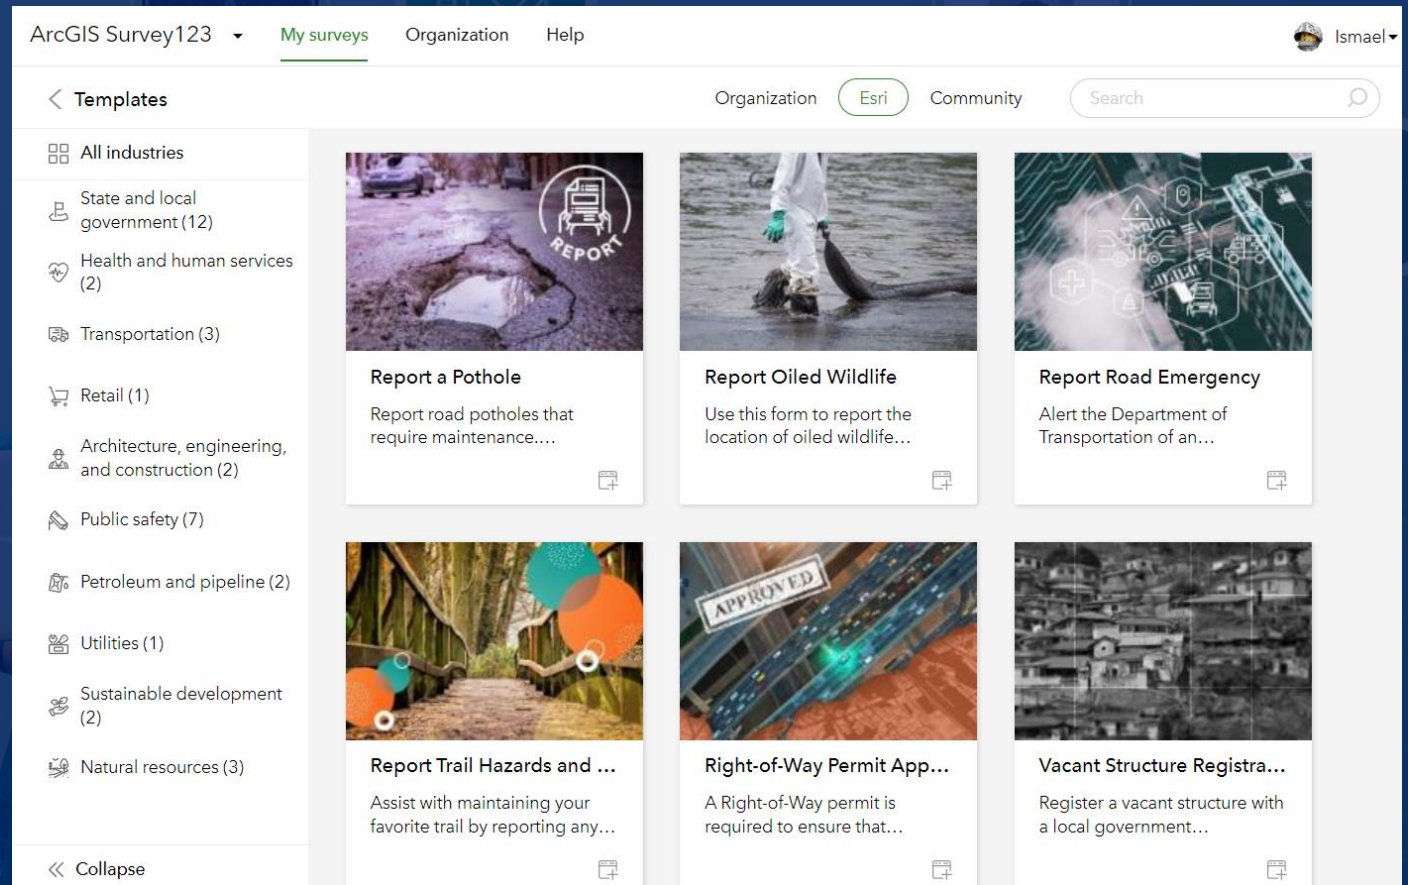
ArcGIS Survey123 My surveys Organization Help Ismael

Templates

Organization Esri Community Search

All industries

State and local government (12)

Health and human services (2)

Transportation (3)

Retail (1)

Architecture, engineering, and construction (2)

Public safety (7)

Petroleum and pipeline (2)

Utilities (1)

Sustainable development (2)

Natural resources (3)

Collapse

REPORT

Report a Pothole

Report road potholes that require maintenance....

Report Oiled Wildlife

Use this form to report the location of oiled wildlife...

Report Road Emergency

Alert the Department of Transportation of an...

Report Trail Hazards and ...

Assist with maintaining your favorite trail by reporting any...

APPROVED

Right-of-Way Permit App...

A Right-of-Way permit is required to ensure that...

Vacant Structure Registra...

Register a vacant structure with a local government...